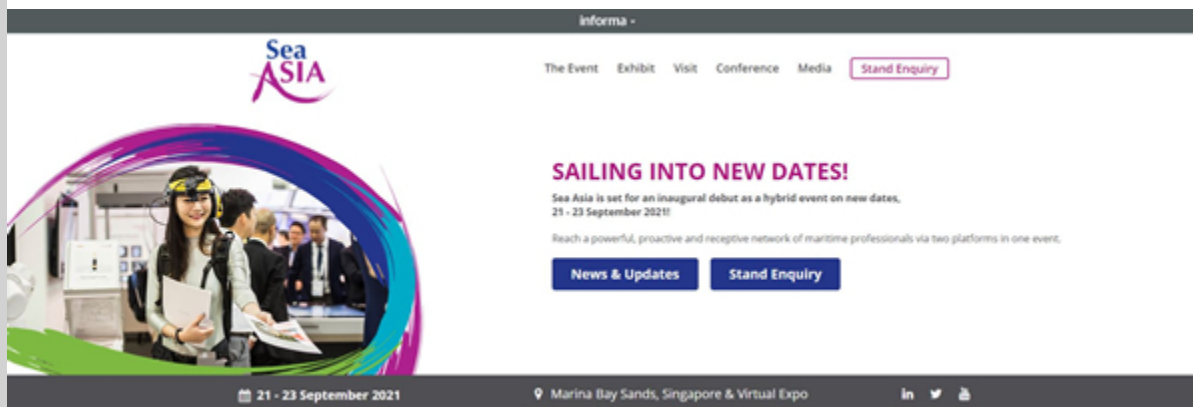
informa

Sea ASIA

The Event Exhibit Visit Conference Media Stand Enquiry

SAILING INTO NEW DATES!

Sea Asia is set for an inaugural debut as a hybrid event on new dates, 21 - 23 September 2021!

Reach a powerful, proactive and receptive network of maritime professionals via two platforms in one event.

News & Updates Stand Enquiry

21 - 23 September 2021 Marina Bay Sands, Singapore & Virtual Expo